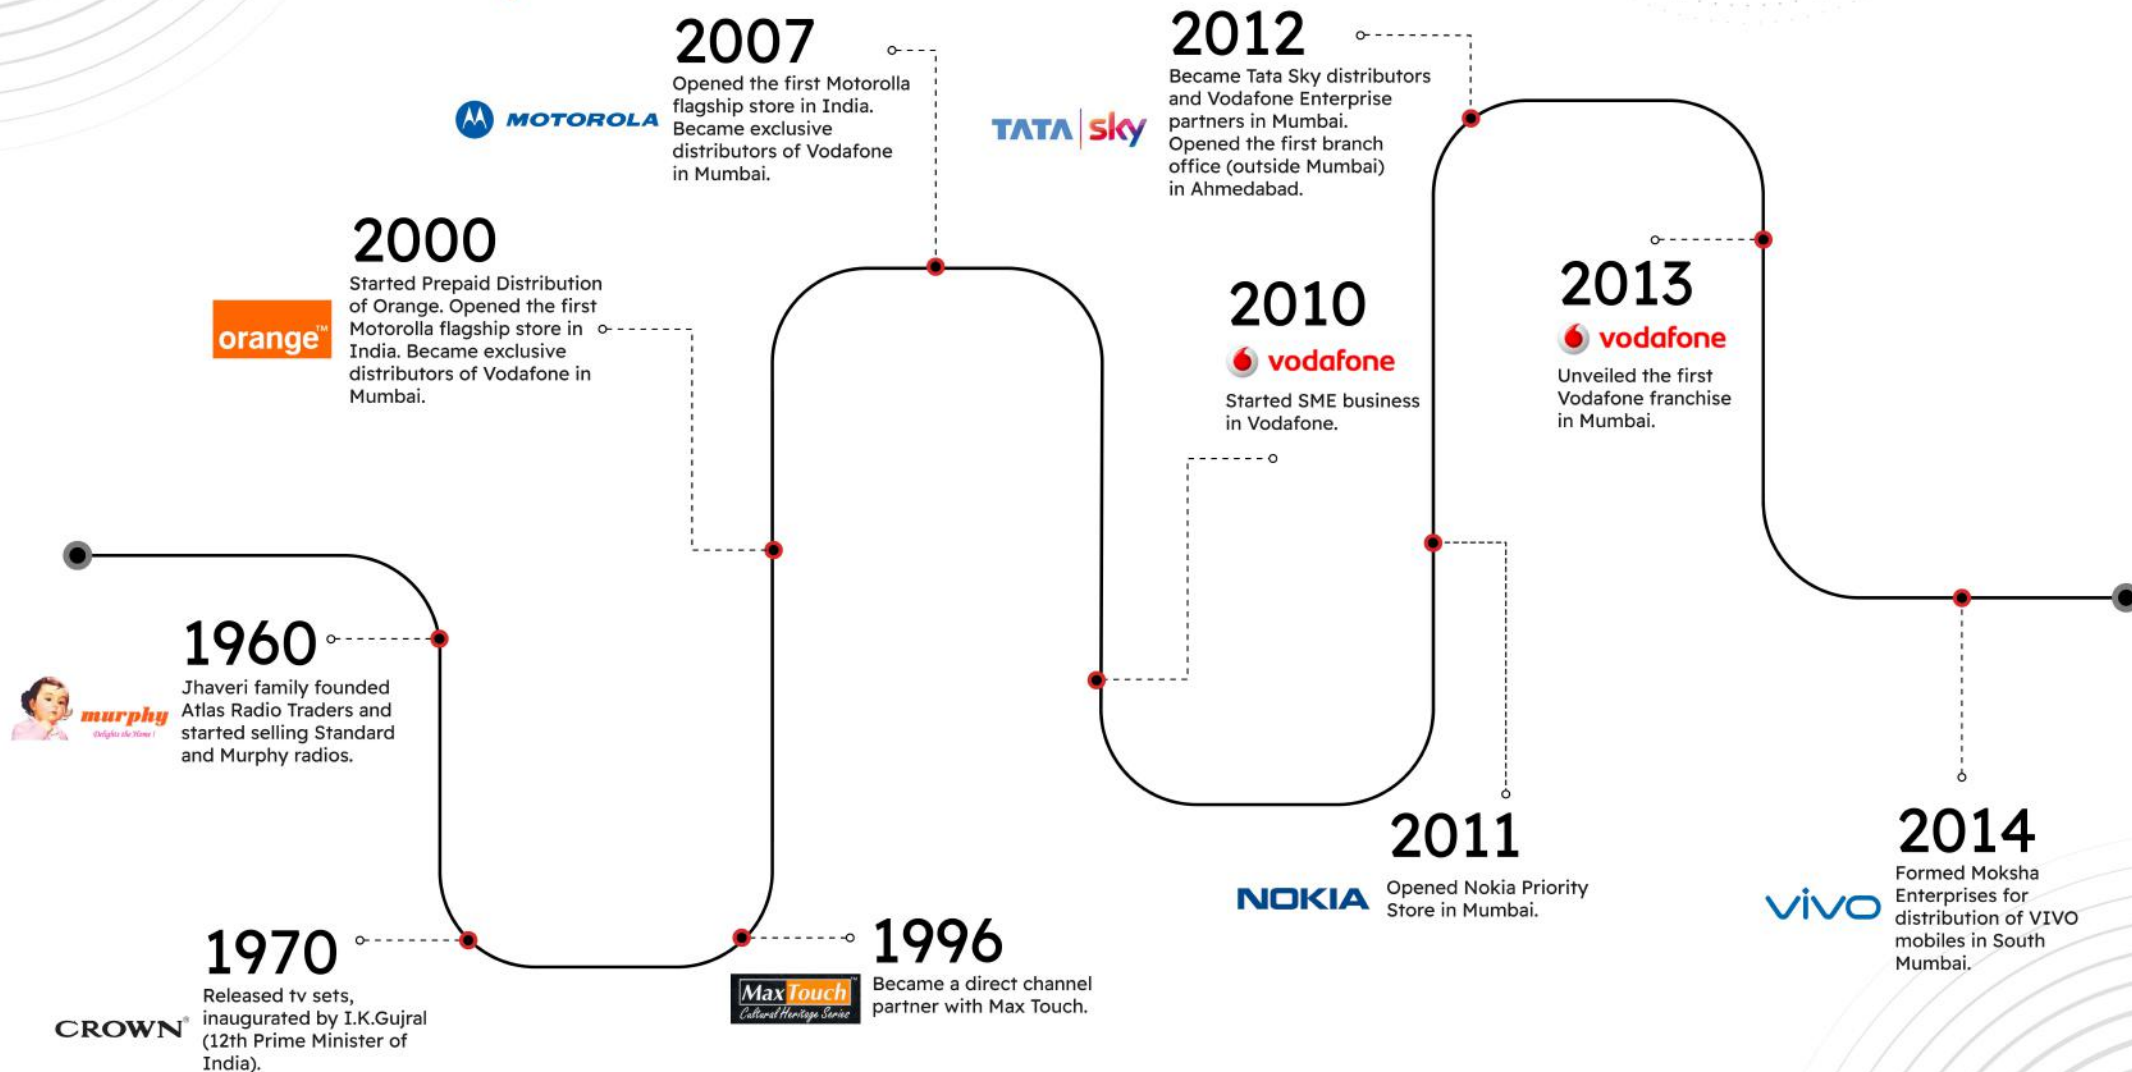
murphy
Delights the Home!

1960
Jhaveri family founded Atlas Radio Traders and started selling Standard and Murphy radios.

1970
CROWN
Released tv sets, inaugurated by I.K.Gujral (12th Prime Minister of India).

1996
Max Touch
Cultural Heritage Series
Became a direct channel partner with Max Touch.

orange™
2000
Started Prepaid Distribution of Orange. Opened the first Motorolla flagship store in India. Became exclusive distributors of Vodafone in Mumbai.

MOTOROLA
2007
Opened the first Motorolla flagship store in India. Became exclusive distributors of Vodafone in Mumbai.

2010
vodafone
Started SME business in Vodafone.

2011
NOKIA
Opened Nokia Priority Store in Mumbai.

TATA sky
2012
Became Tata Sky distributors and Vodafone Enterprise partners in Mumbai. Opened the first branch office (outside Mumbai) in Ahmedabad.

2013
vodafone
Unveiled the first Vodafone franchise in Mumbai.

2014
vivo
Formed Moksha Enterprises for distribution of VIVO mobiles in South Mumbai.